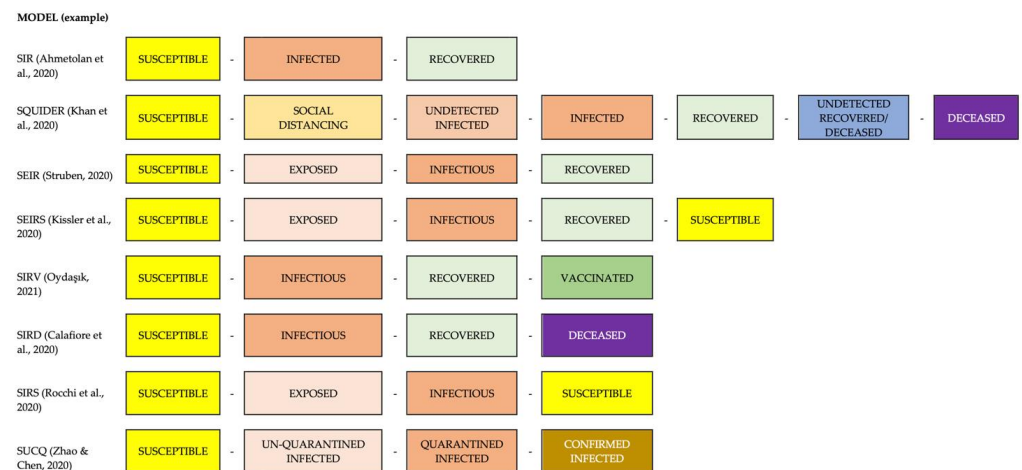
MODEL (example)

SIR (Ahmetolan et al., 2020) SUSCEPTIBLE - INFECTED - RECOVERED

SQUIDER (Khan et al., 2020) SUSCEPTIBLE - SOCIAL DISTANCING - UNDETECTED INFECTED - INFECTED - RECOVERED - UNDETECTED RECOVERED/ DECEASED - DECEASED

SEIR (Struben, 2020) SUSCEPTIBLE - EXPOSED - INFECTIOUS - RECOVERED

SEIRS (Kissler et al., 2020) SUSCEPTIBLE - EXPOSED - INFECTIOUS - RECOVERED - SUSCEPTIBLE

SIRV (Oydaşık, 2021) SUSCEPTIBLE - INFECTIOUS - RECOVERED - VACCINATED

SIRD (Calafiore et al., 2020) SUSCEPTIBLE - INFECTIOUS - RECOVERED - DECEASED

SIRS (Rocchi et al., 2020) SUSCEPTIBLE - EXPOSED - INFECTIOUS - SUSCEPTIBLE

SUCQ (Zhao & Chen, 2020) SUSCEPTIBLE - UN-QUARANTINED INFECTED - QUARANTINED INFECTED - CONFIRMED INFECTED